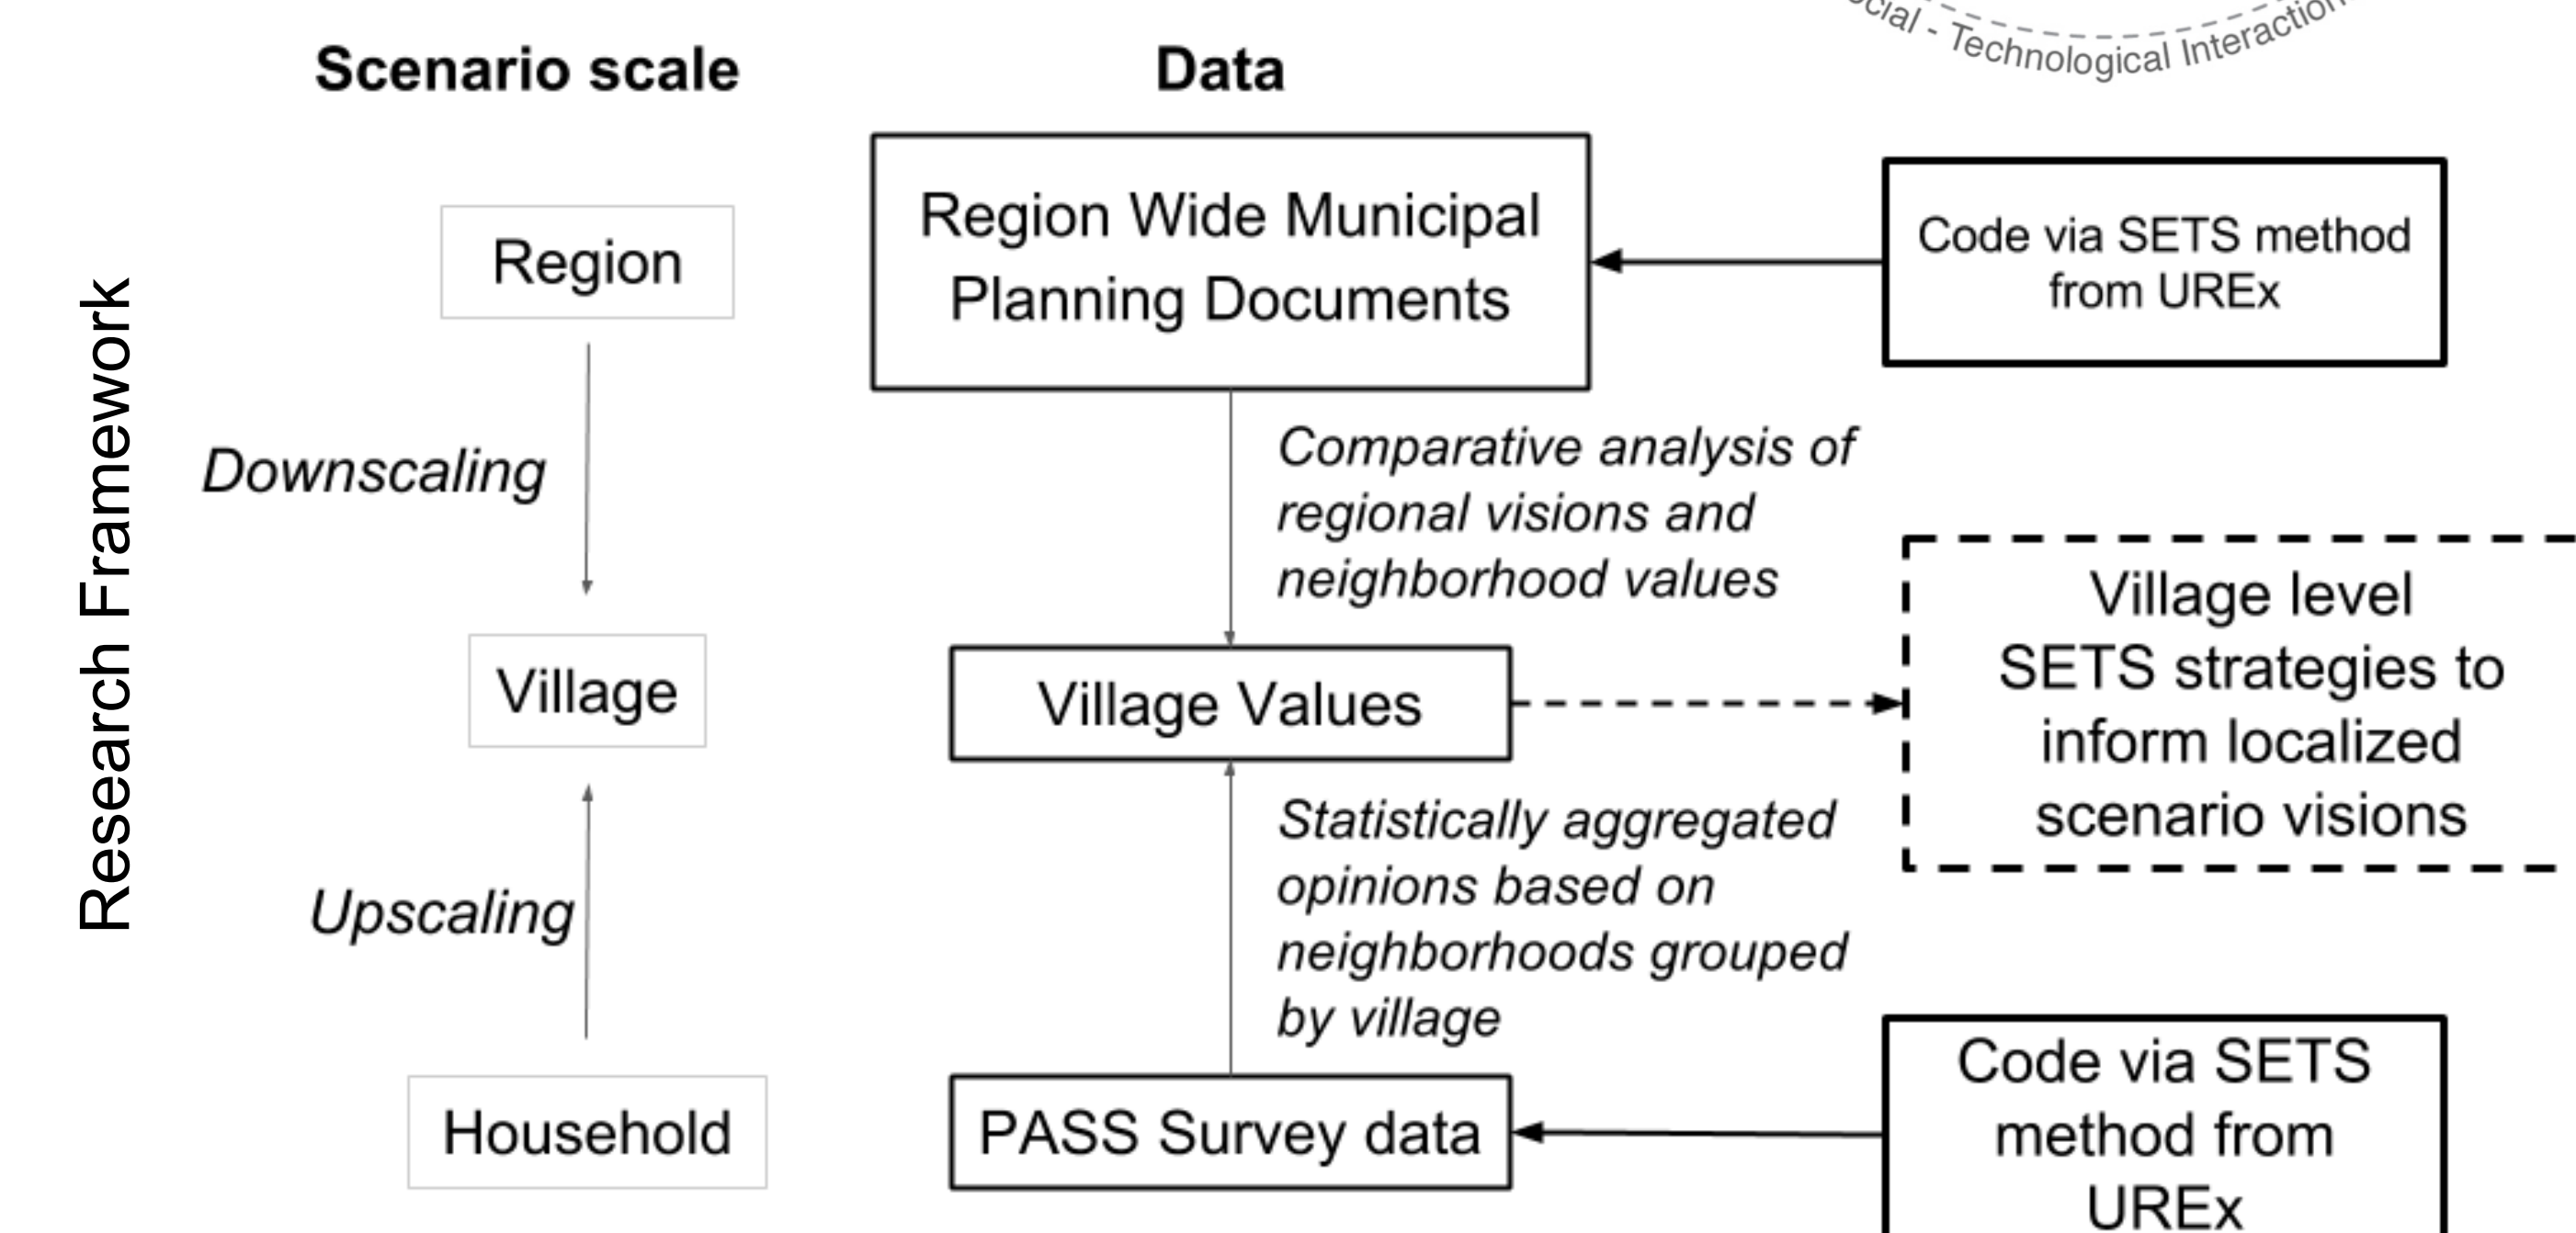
cial - Technological Interaction

Research Framework

Scenario scale

Data

Region

Region Wide Municipal Planning Documents

Code via SETS method from UREx

Downscaling

Comparative analysis of regional visions and neighborhood values

Village

Village Values

Village level SETS strategies to inform localized scenario visions

Upscaling

Statistically aggregated opinions based on neighborhoods grouped by village

Household

PASS Survey data

Code via SETS method from UREx